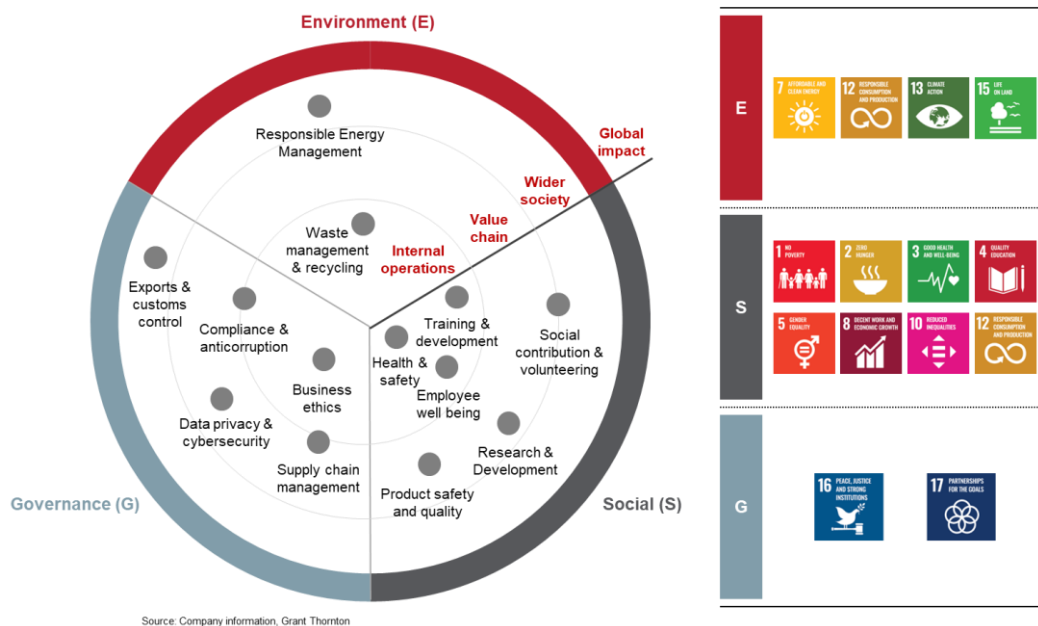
Environment (E)

Global impact

Wider society

Value chain

Internal operations

Responsible Energy Management

Waste management & recycling

Exports & customs control

Compliance & anticorruption

Business ethics

Data privacy & cybersecurity

Supply chain management

Training & development

Health & safety

Employee well being

Social contribution & volunteering

Research & Development

Product safety and quality

Governance (G)

Social (S)

Source: Company information, Grant Thornton

E

7 AFFORDABLE AND CLEAN ENERGY

12 RESPONSIBLE CONSUMPTION AND PRODUCTION

13 CLIMATE ACTION

15 LIFE ON LAND

S

1 NO POVERTY

2 ZERO HUNGER

3 GOOD HEALTH AND WELL-BEING

4 QUALITY EDUCATION

5 GENDER EQUALITY

8 DECENT WORK AND ECONOMIC GROWTH

10 REDUCED INEQUALITIES

12 RESPONSIBLE CONSUMPTION AND PRODUCTION

G

16 PEACE, JUSTICE AND STRONG INSTITUTIONS

17 PARTNERSHIPS FOR THE GOALS